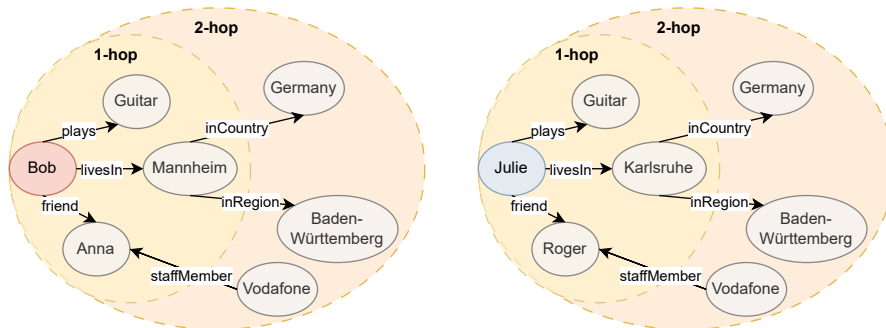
2-hop

1-hop

Guitar

Germany

plays

inCountry

Bob

livesIn

Mannheim

friend

inRegion

Baden-Württemberg

Anna

staffMember

Vodafone

2-hop

1-hop

Guitar

Germany

plays

inCountry

Julie

livesIn

Karlsruhe

friend

inRegion

Baden-Württemberg

Roger

staffMember

Vodafone